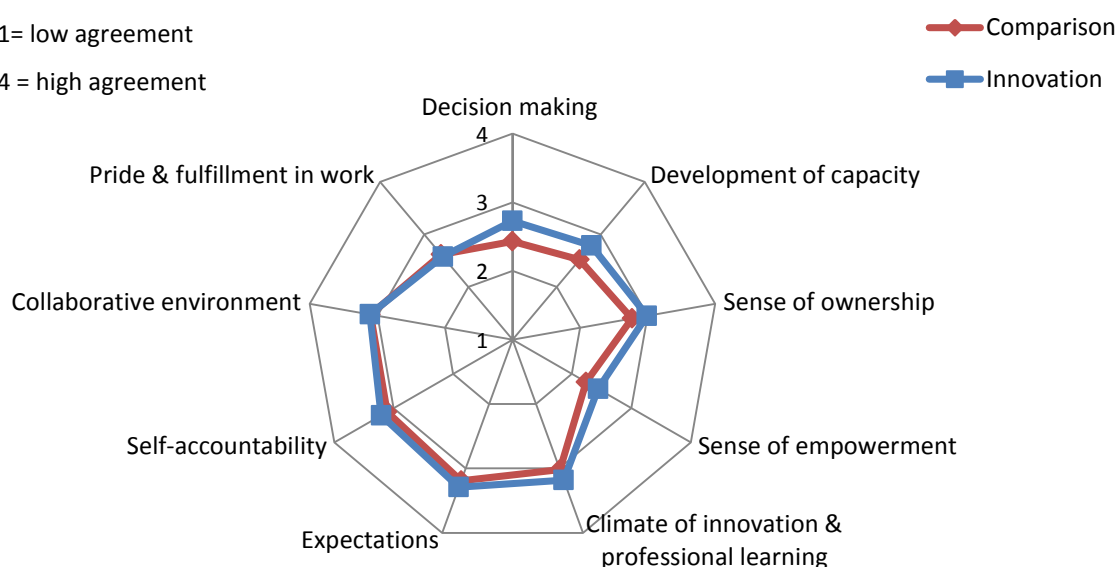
1= low agreement

4 = high agreement

Comparison

Innovation

Decision making

4

3

2

1

Development of capacity

Sense of ownership

Sense of empowerment

Climate of innovation & professional learning

Expectations

Self-accountability

Collaborative environment

Pride & fulfillment in work